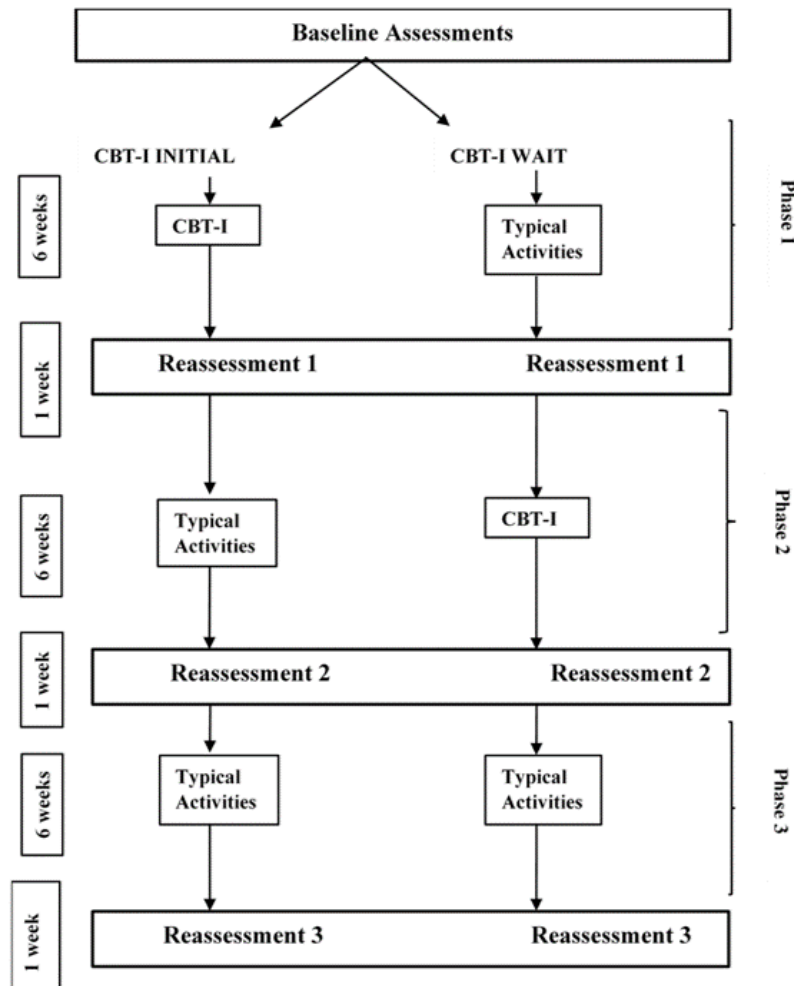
Baseline Assessments

CBT-I INITIAL

CBT-I WAIT

6 weeks

CBT-I

Typical Activities

Phase 1

1 week

Reassessment 1

Reassessment 1

6 weeks

Typical Activities

CBT-I

Phase 2

1 week

Reassessment 2

Reassessment 2

6 weeks

Typical Activities

Typical Activities

Phase 3

1 week

Reassessment 3

Reassessment 3